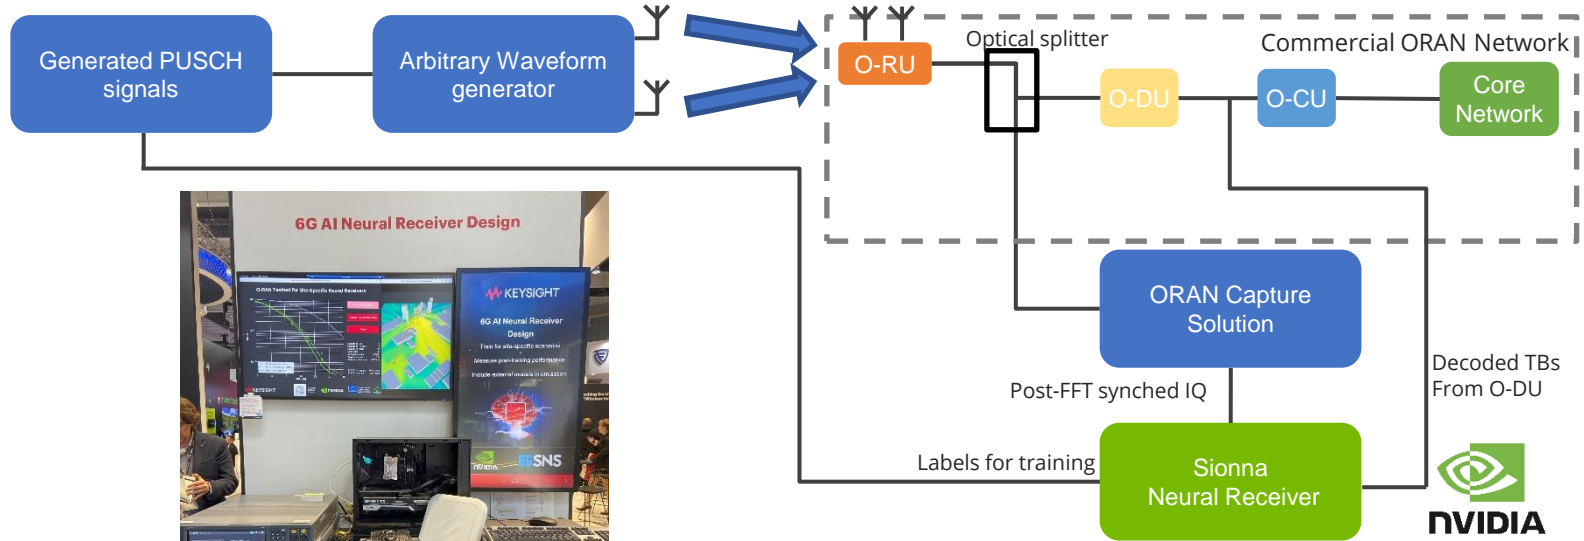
Generated PUSCH signals

Arbitrary Waveform generator

O-RU

Optical splitter

Commercial ORAN Network

O-DU

O-CU

Core Network

6G AI Neural Receiver Design

KEYSIGHT

6G AI Neural Receiver Design

6GSNS

ORAN Capture Solution

Post-FFT synched IQ

Decoded TBs From O-DU

Labels for training

Sionna Neural Receiver

NVIDIA